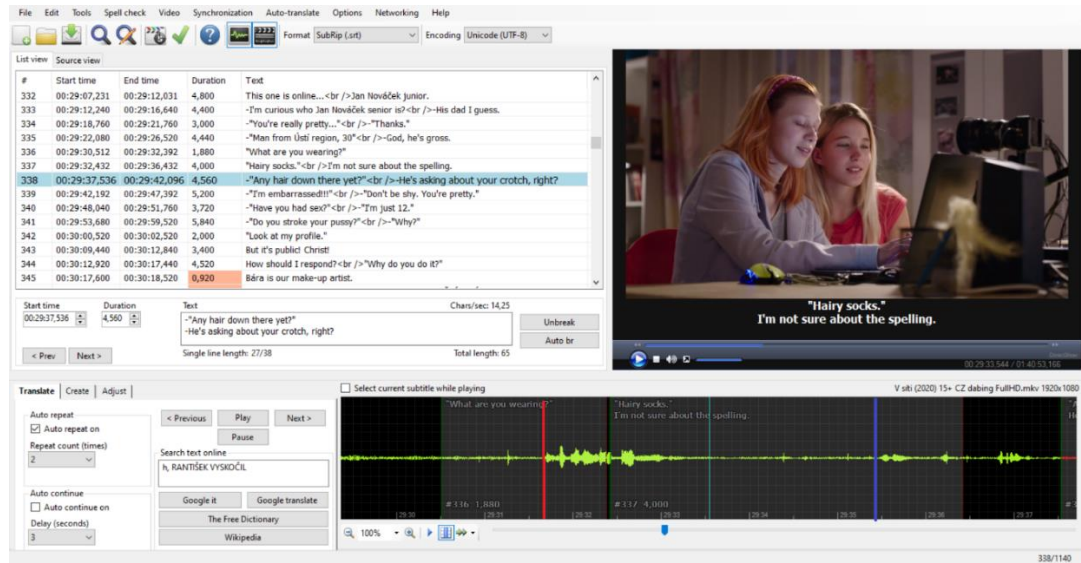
File Edit Tools Spell check Video Synchronization Auto-translate Options Networking Help

Format SubRip (.srt) Encoding Unicode (UTF-8)

List view Source view

| # | Start time | End time | Duration | Text |
|---|---|---|---|---|
| 332 | 00:29:07,231 | 00:29:12,031 | 4,800 | This one is online...<br />Jan Nováček junior. |
| 333 | 00:29:12,240 | 00:29:16,640 | 4,400 | -I'm curious who Jan Nováček senior is?<br />-His dad I guess. |
| 334 | 00:29:18,760 | 00:29:21,760 | 3,000 | -"You're really pretty..."<br />-"Thanks." |
| 335 | 00:29:22,080 | 00:29:26,520 | 4,440 | -"Man from Ústí region, 30"<br />-God, he's gross. |
| 336 | 00:29:30,512 | 00:29:32,392 | 1,880 | "What are you wearing?" |
| 337 | 00:29:32,432 | 00:29:36,432 | 4,000 | "Hairy socks."<br />I'm not sure about the spelling. |
| 338 | 00:29:37,536 | 00:29:42,096 | 4,560 | -"Any hair down there yet?"<br />-He's asking about your crotch, right? |
| 339 | 00:29:42,192 | 00:29:47,392 | 5,200 | -"I'm embarrassed!!!"<br />-"Don't be shy. You're pretty." |
| 340 | 00:29:48,040 | 00:29:51,760 | 3,720 | -"Have you had sex?"<br />-"I'm just 12." |
| 341 | 00:29:53,680 | 00:29:59,520 | 5,840 | -"Do you stroke your pussy?"<br />-"Why?" |
| 342 | 00:30:00,520 | 00:30:02,520 | 2,000 | "Look at my profile." |
| 343 | 00:30:09,440 | 00:30:12,840 | 3,400 | But it's public! Christ! |
| 344 | 00:30:12,920 | 00:30:17,440 | 4,520 | How should I respond?<br />"Why do you do it?" |
| 345 | 00:30:17,600 | 00:30:18,520 | 0,920 | Bára is our make-up artist. |

Start time Duration Text Chars/sec: 14,25
00:29:37,536 4,560
-"Any hair down there yet?"
-He's asking about your crotch, right?
Unbreak
Auto br
< Prev Next >
Single line length: 27/38 Total length: 65

"Hairy socks."
I'm not sure about the spelling.

00:29:33.544 / 01:40:53.166

Translate Create Adjust
Select current subtitle while playing
V siti (2020) 15+ CZ dabing FullHD.mkv 1920x1080

Auto repeat
Auto repeat on
Repeat count (times)
2
< Previous Play Next >
Pause
Search text online
h, RANTIŠEK VYSKOČIL
Auto continue
Auto continue on
Delay (seconds)
3
Google it Google translate
The Free Dictionary
Wikipedia

"What are you wearing?"
"Hairy socks."
I'm not sure about the spelling.
#336 1,880
#337 4,000
29:30 29:31 29:32 29:33 29:34 29:35 29:36 29:37

100%

338/1140